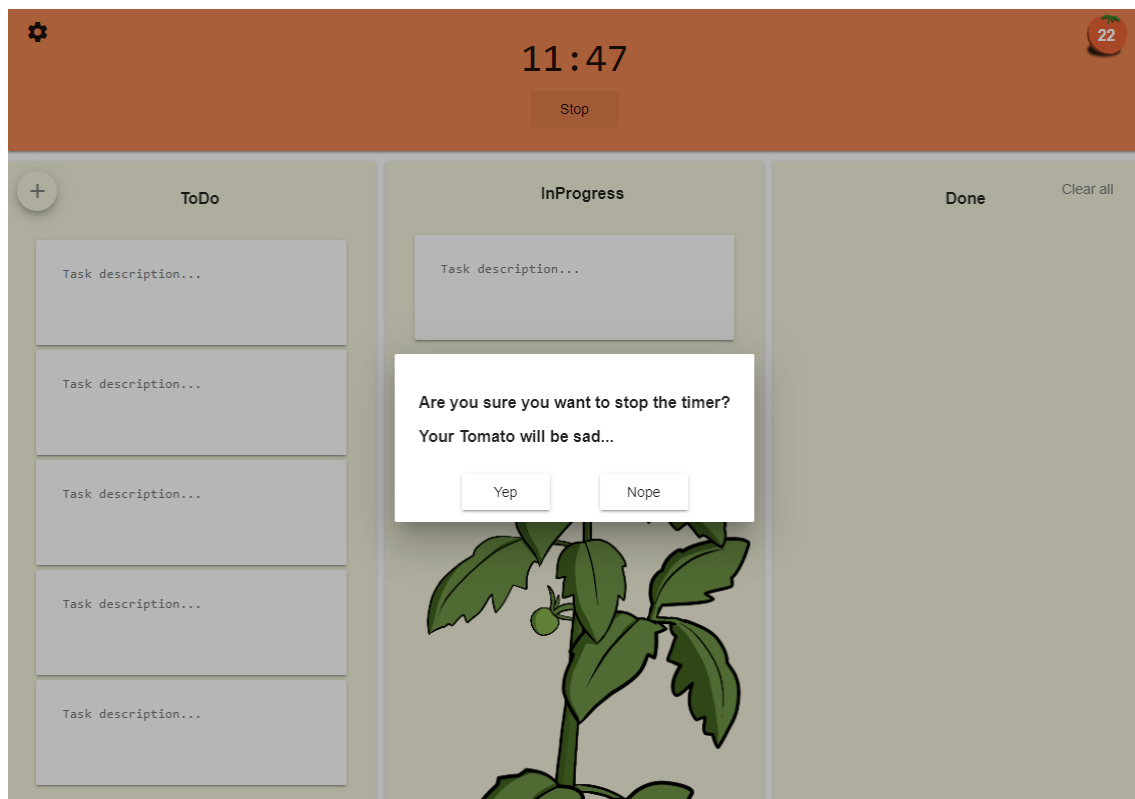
22

11:47

Stop

+

ToDo

Task description...

Task description...

Task description...

Task description...

Task description...

InProgress

Task description...

Done

Clear all

Are you sure you want to stop the timer?

Your Tomato will be sad...

Yep

Nope